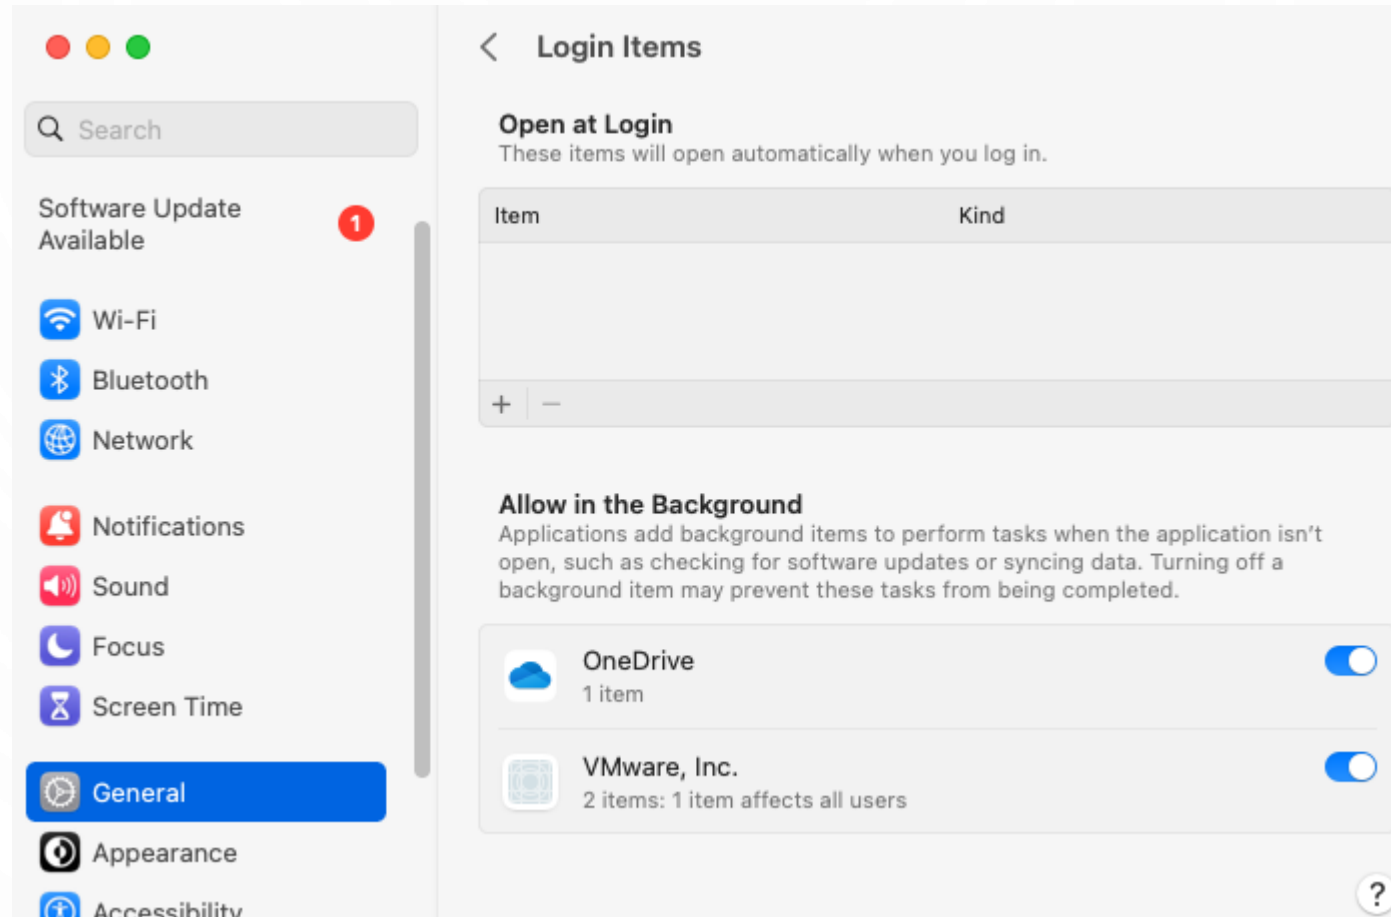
Search

Software Update Available 1

Wi-Fi
Bluetooth
Network

Notifications
Sound
Focus
Screen Time

General
Appearance
Accessibility

Login Items

Open at Login
These items will open automatically when you log in.

| Item | Kind |
|---|---|

+ −

Allow in the Background
Applications add background items to perform tasks when the application isn't open, such as checking for software updates or syncing data. Turning off a background item may prevent these tasks from being completed.

OneDrive
1 item

VMware, Inc.
2 items: 1 item affects all users

?